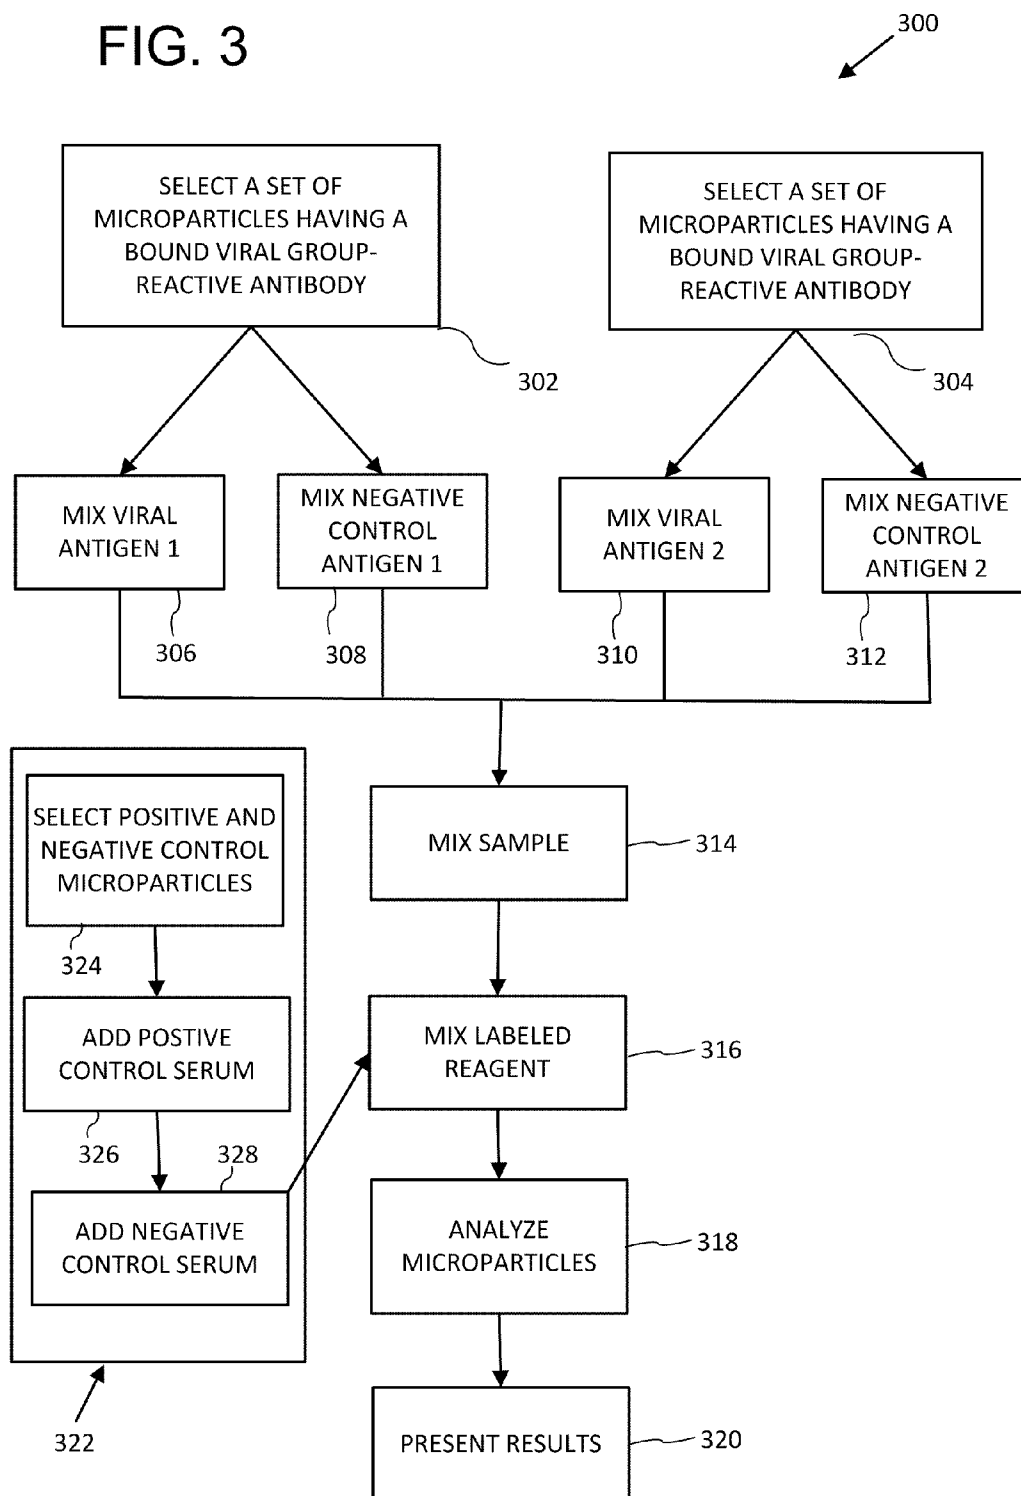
FIG. 3

300

SELECT A SET OF MICROPARTICLES HAVING A BOUND VIRAL GROUP-REACTIVE ANTIBODY

302

SELECT A SET OF MICROPARTICLES HAVING A BOUND VIRAL GROUP-REACTIVE ANTIBODY

304

MIX VIRAL ANTIGEN 1

306

MIX NEGATIVE CONTROL ANTIGEN 1

308

MIX VIRAL ANTIGEN 2

310

MIX NEGATIVE CONTROL ANTIGEN 2

312

SELECT POSITIVE AND NEGATIVE CONTROL MICROPARTICLES

324

ADD POSTIVE CONTROL SERUM

326

328

ADD NEGATIVE CONTROL SERUM

322

MIX SAMPLE

314

MIX LABELED REAGENT

316

ANALYZE MICROPARTICLES

318

PRESENT RESULTS

320